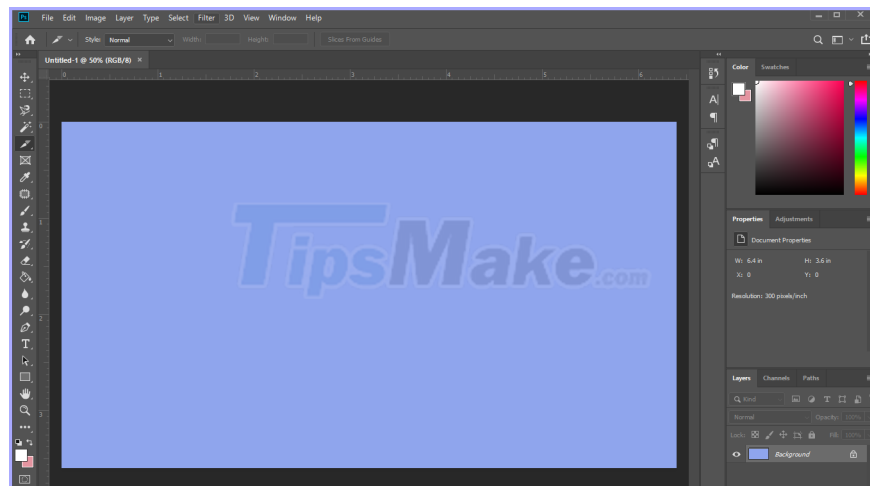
Ps File Edit Image Layer Type Select Filter 3D View Window Help

Style: Normal Width: Height: Slices From Guides

Untitled-1 @ 50% (RGB/8) ×

0 1 2 3 4 5 6

TipsMake.com

Color Swatches

Properties Adjustments

Document Properties

W: 6.4 in H: 3.6 in

X: 0 Y: 0

Resolution: 300 pixels/inch

Layers Channels Paths

Kind

Normal Opacity: 100%

Lock: Fill: 100%

Background